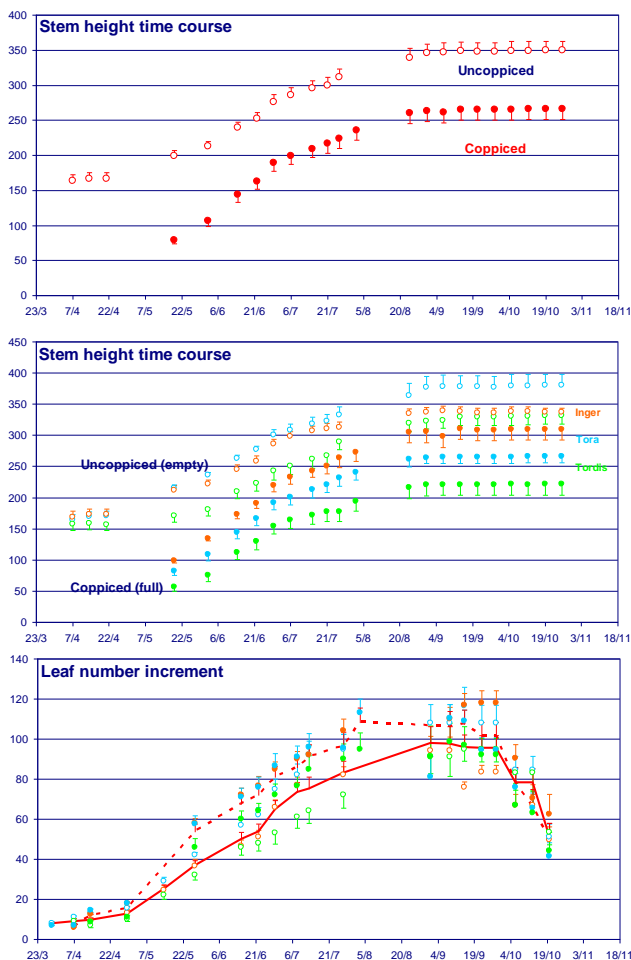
Stem height time course

Uncoppiced

Coppiced

400
350
300
250
200
150
100
50
0

23/3 7/4 22/4 7/5 22/5 6/6 21/6 6/7 21/7 5/8 20/8 4/9 19/9 4/10 19/10 3/11 18/11

Stem height time course

Inger

Tora

Tordis

Uncoppiced (empty)

Coppiced (full)

450
400
350
300
250
200
150
100
50
0

23/3 7/4 22/4 7/5 22/5 6/6 21/6 6/7 21/7 5/8 20/8 4/9 19/9 4/10 19/10 3/11 18/11

Leaf number increment

140
120
100
80
60
40
20
0

23/3 7/4 22/4 7/5 22/5 6/6 21/6 6/7 21/7 5/8 20/8 4/9 19/9 4/10 19/10 3/11 18/11